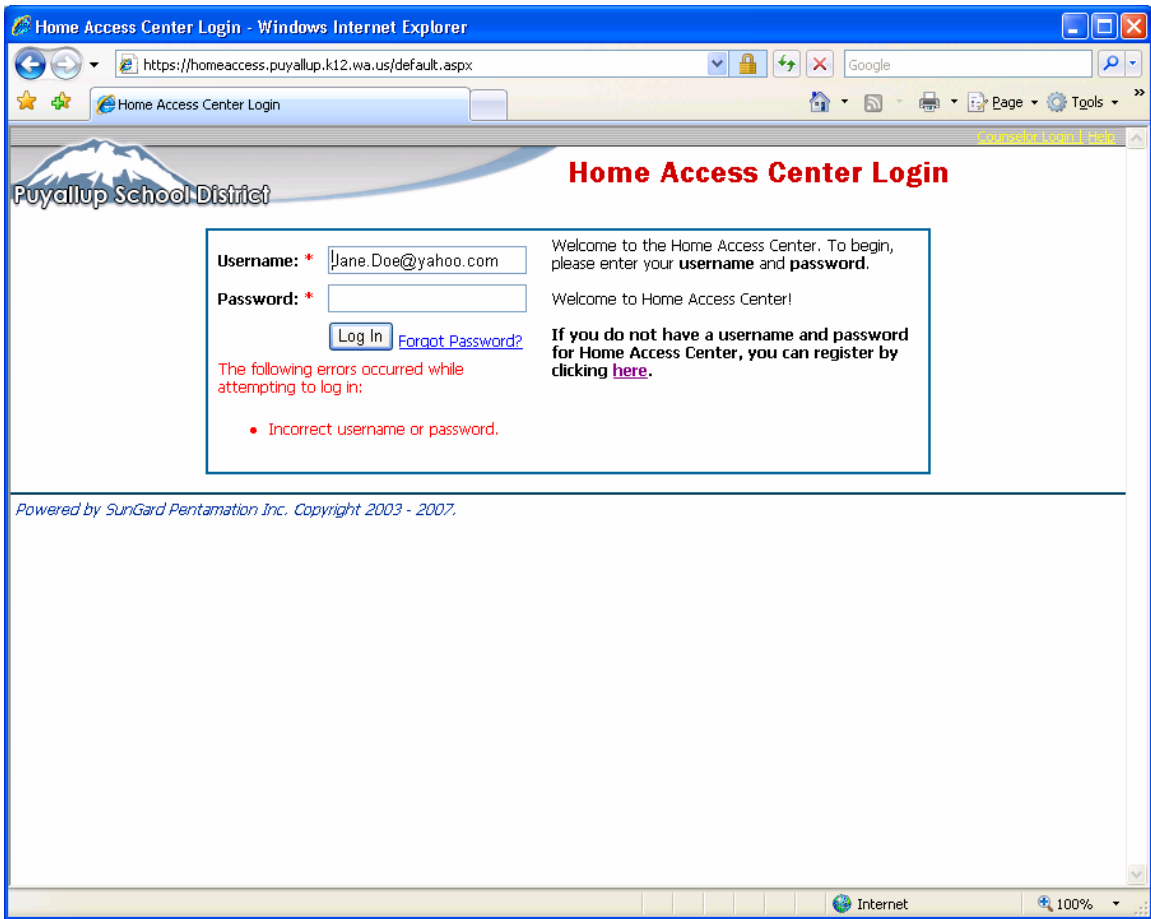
Home Access Center Login - Windows Internet Explorer

https://homeaccess.puyallup.k12.wa.us/default.aspx

Google

Home Access Center Login

Page Tools

Counselor Login | Help

Puyallup School District

Home Access Center Login

Username: * Jane.Doe@yahoo.com

Password: *

Log In Forgot Password?

The following errors occurred while attempting to log in:

• Incorrect username or password.

Welcome to the Home Access Center. To begin, please enter your **username** and **password**.

Welcome to Home Access Center!

**If you do not have a username and password for Home Access Center, you can register by clicking here.**

Powered by SunGard Pentamation Inc. Copyright 2003 - 2007.

Internet

100%